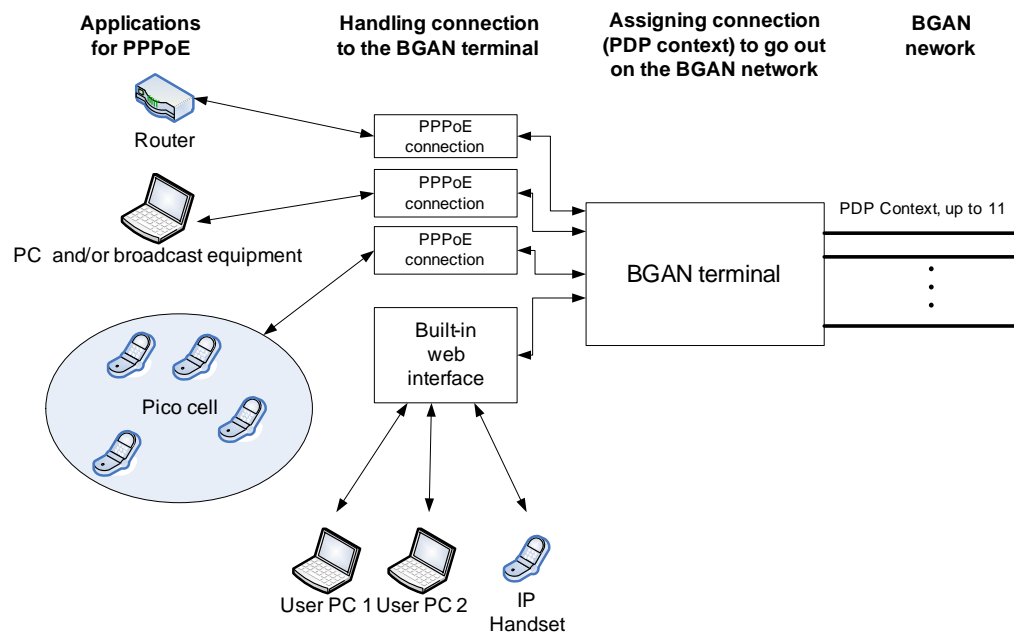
Applications for PPPoE

Handling connection to the BGAN terminal

Assigning connection (PDP context) to go out on the BGAN network

BGAN nework

Router

PPPoE connection

PPPoE connection

PPPoE connection

PC and/or broadcast equipment

BGAN terminal

PDP Context, up to 11

Built-in web interface

Pico cell

User PC 1

User PC 2

IP Handset